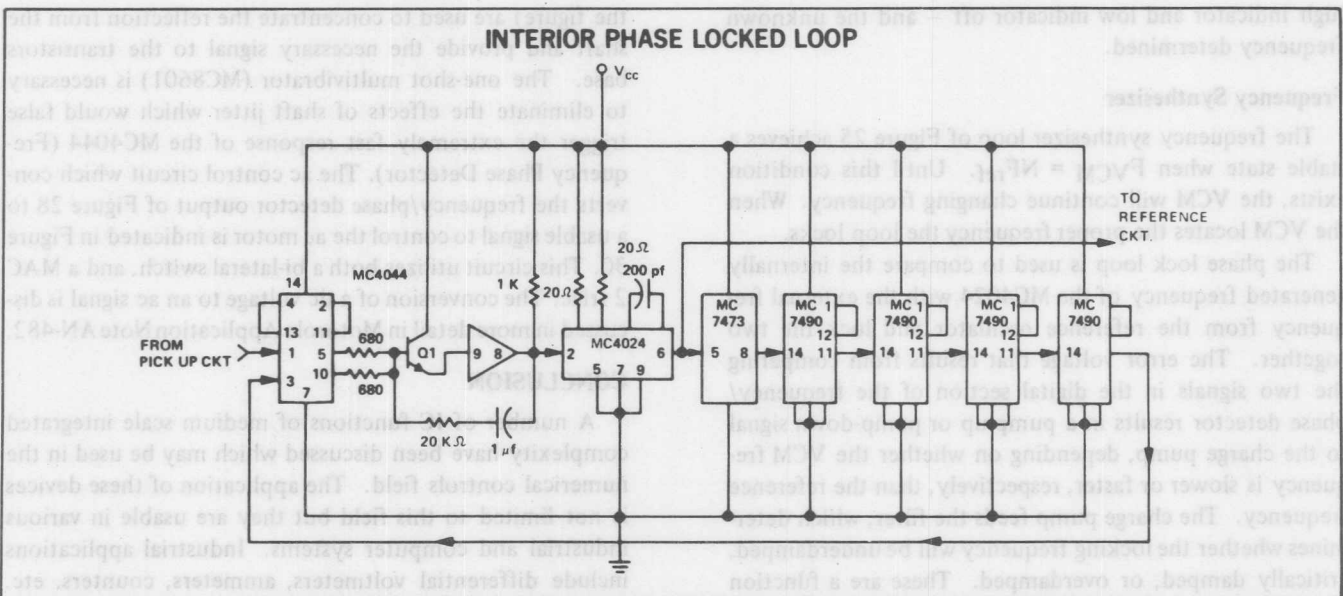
INTERIOR PHASE LOCKED LOOP

$V_{CC}$

TO REFERENCE CKT

MC4044

14

4

13

1

3

11

5

10

7

FROM PICK UP CKT

680

680

Q1

9

8

1 K

20 Ω

20 Ω

200 pf

20 K Ω

1 μf

2

MC4024

5 7 9

6

MC 7473

5 8

MC 1 7490

12

14 11

MC 1 7490

12

14 11

MC 1 7490

12

14 11

MC 7490

14